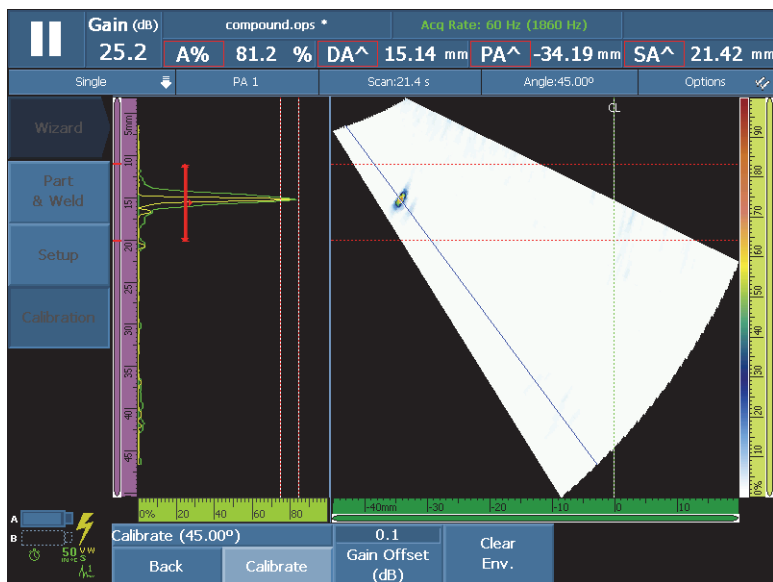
Gain (dB)
25.2
compound.ops *
Acq Rate: 60 Hz (1860 Hz)
A% 81.2 % DA^ 15.14 mm PA^ -34.19 mm SA^ 21.42 mm
Single
PA 1
Scan:21.4 s
Angle:45.00º
Options

Wizard
Part & Weld
Setup
Calibration

5mm
10
15
20
25
30
35
40
45

0%
20
40
60
80

CL

-40mm
-30
-20
-10
0
10

100
90
80
70
60
50
40
30
20
10
0%

A
B
50

Calibrate (45.00º)
Back
Calibrate
0.1
Gain Offset (dB)
Clear Env.